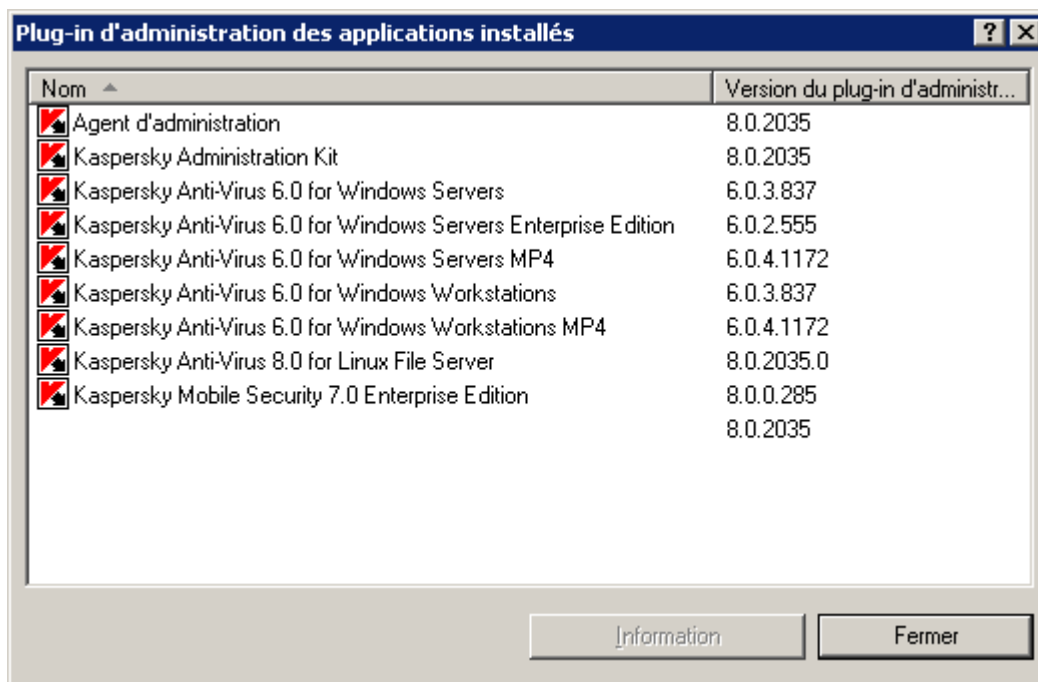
Plug-in d'administration des applications installés

?

| Nom | Version du plug-in d'administr... |
|---|---|
| Agent d'administration | 8.0.2035 |
| Kaspersky Administration Kit | 8.0.2035 |
| Kaspersky Anti-Virus 6.0 for Windows Servers | 6.0.3.837 |
| Kaspersky Anti-Virus 6.0 for Windows Servers Enterprise Edition | 6.0.2.555 |
| Kaspersky Anti-Virus 6.0 for Windows Servers MP4 | 6.0.4.1172 |
| Kaspersky Anti-Virus 6.0 for Windows Workstations | 6.0.3.837 |
| Kaspersky Anti-Virus 6.0 for Windows Workstations MP4 | 6.0.4.1172 |
| Kaspersky Anti-Virus 8.0 for Linux File Server | 8.0.2035.0 |
| Kaspersky Mobile Security 7.0 Enterprise Edition | 8.0.0.285 |
| | 8.0.2035 |

Information

Fermer